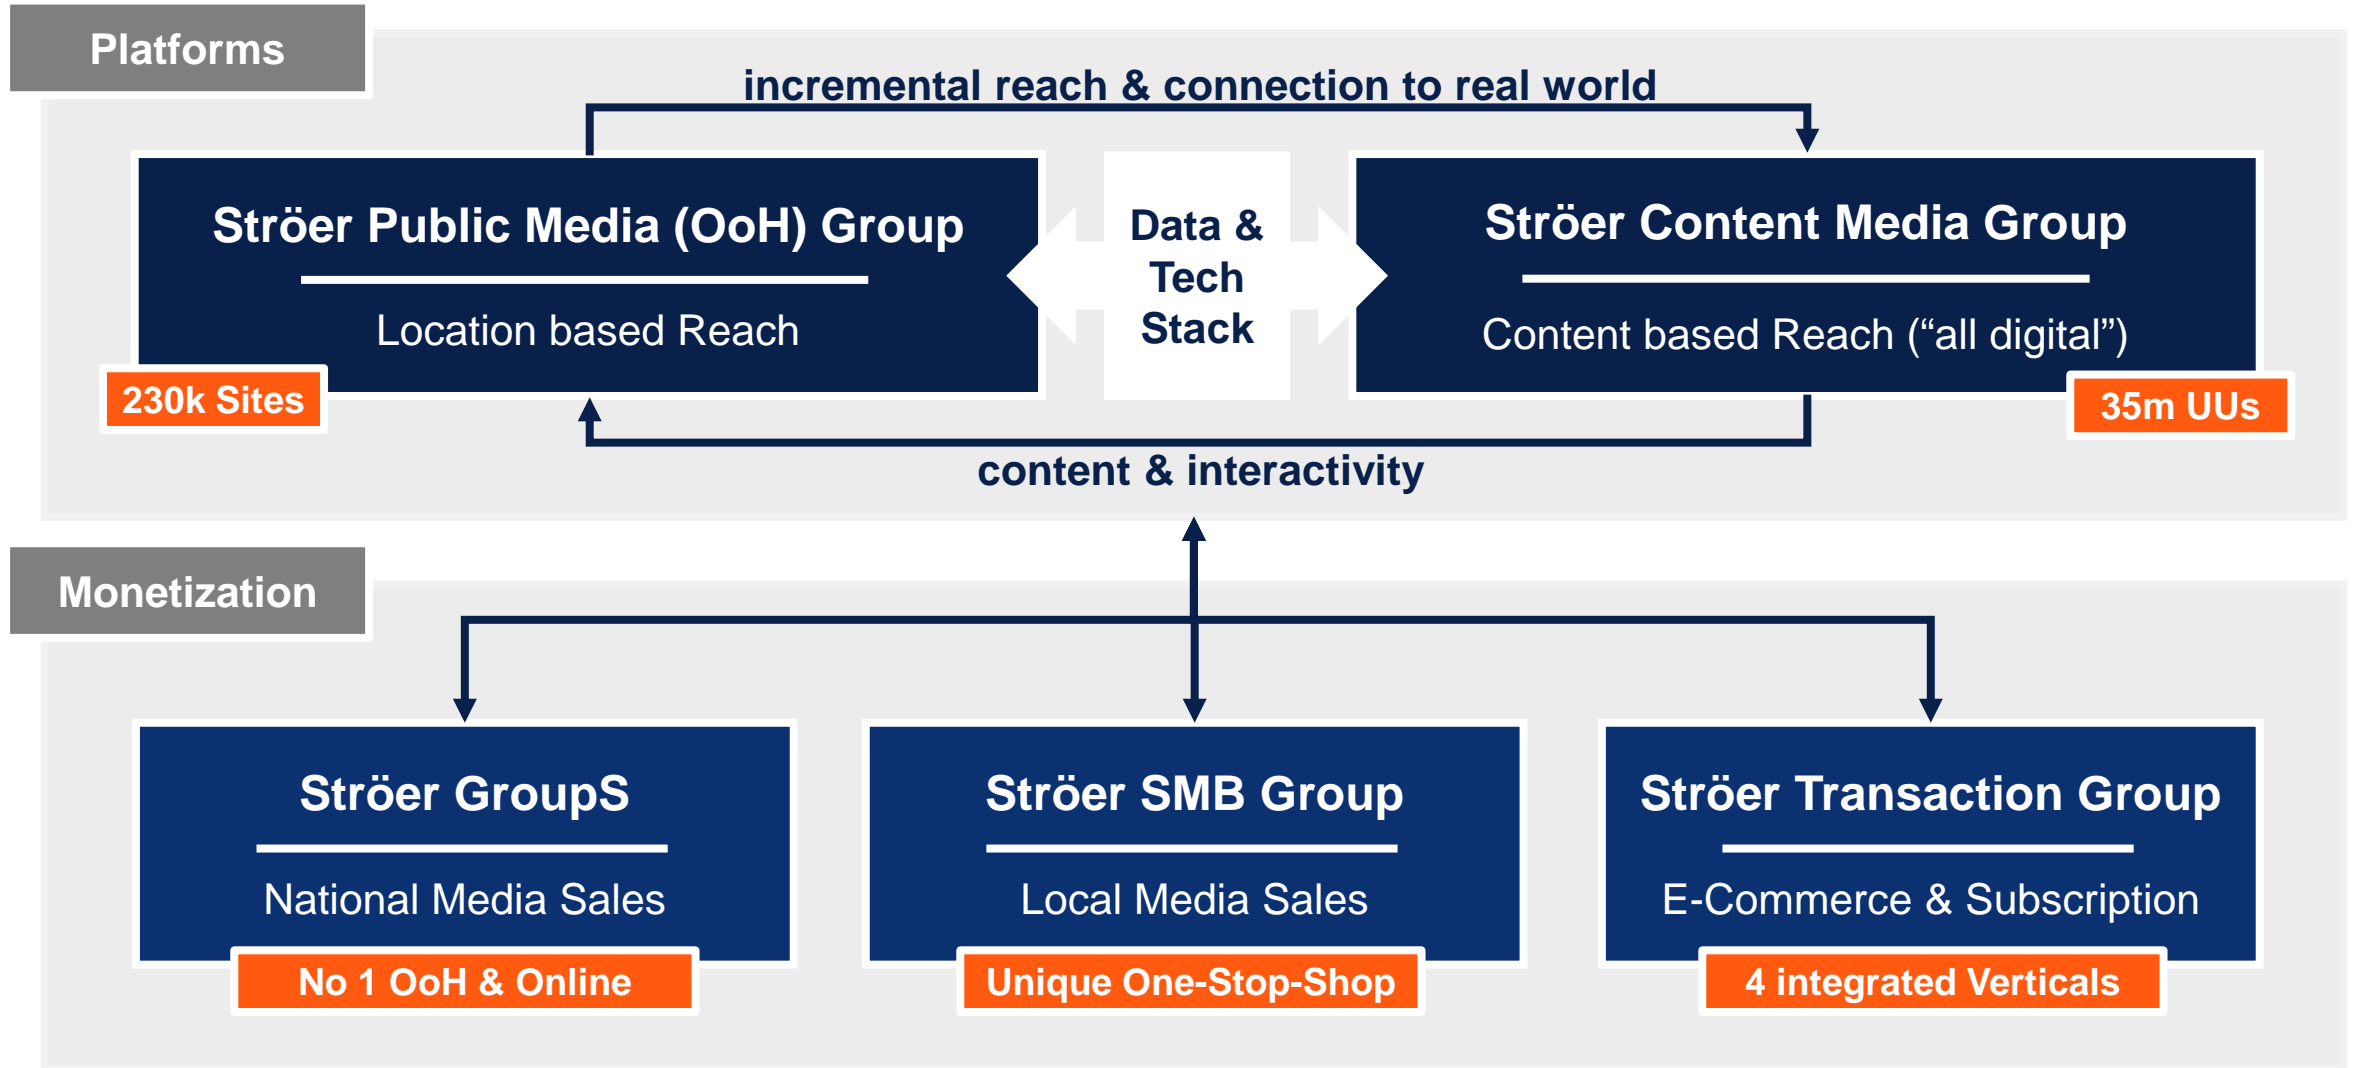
Platforms

incremental reach & connection to real world

Ströer Public Media (OoH) Group

Location based Reach

230k Sites

Data & Tech Stack

Ströer Content Media Group

Content based Reach (“all digital”)

35m UUs

content & interactivity

Monetization

Ströer GroupS

National Media Sales

No 1 OoH & Online

Ströer SMB Group

Local Media Sales

Unique One-Stop-Shop

Ströer Transaction Group

E-Commerce & Subscription

4 integrated Verticals